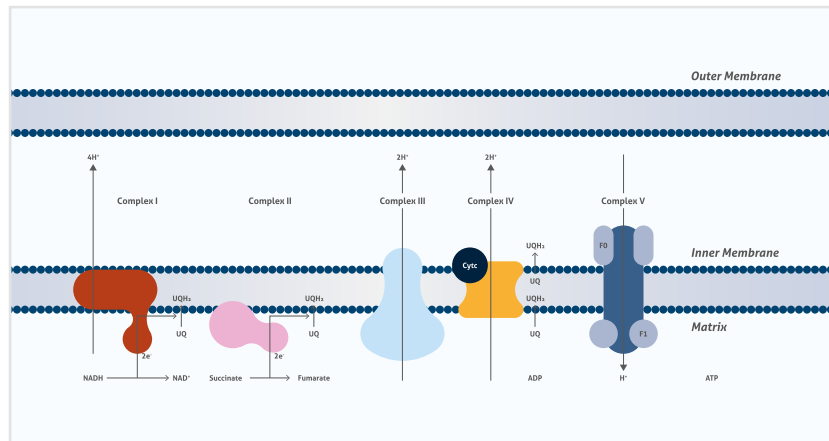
Outer Membrane

$4H^+$

Complex I

Complex II

$2H^+$

Complex III

$2H^+$

Complex IV

Complex V

Inner Membrane

Cytc

$UQH_2$

F0

$UQH_2$

$UQH_2$

UQ

$UQH_2$

UQ

UQ

UQ

Matrix

F1

$2e^-$

$2e^-$

NADH

$NAD^+$

Succinate

Fumarate

ADP

$H^+$

ATP